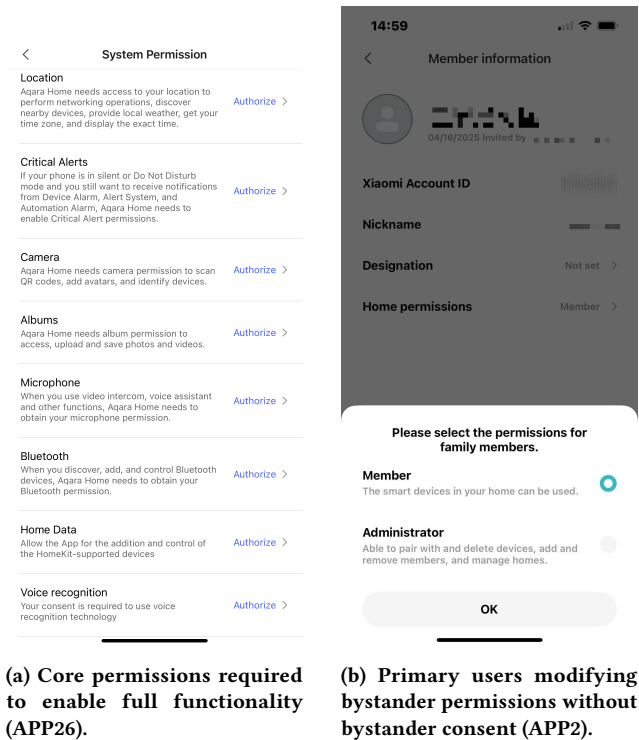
<

System Permission

Location
Aqara Home needs access to your location to perform networking operations, discover nearby devices, provide local weather, get your time zone, and display the exact time.
Authorize >

Critical Alerts
If your phone is in silent or Do Not Disturb mode and you still want to receive notifications from Device Alarm, Alert System, and Automation Alarm, Aqara Home needs to enable Critical Alert permissions.
Authorize >

Camera
Aqara Home needs camera permission to scan QR codes, add avatars, and identify devices.
Authorize >

Albums
Aqara Home needs album permission to access, upload and save photos and videos.
Authorize >

Microphone
When you use video intercom, voice assistant and other functions, Aqara Home needs to obtain your microphone permission.
Authorize >

Bluetooth
When you discover, add, and control Bluetooth devices, Aqara Home needs to obtain your Bluetooth permission.
Authorize >

Home Data
Allow the App for the addition and control of the HomeKit-supported devices
Authorize >

Voice recognition
Your consent is required to use voice recognition technology
Authorize >

(a) Core permissions required to enable full functionality (APP26).

14:59

<

Member information

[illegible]
04/16/2025 Invited by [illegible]

Xiaomi Account ID

Nickname

Designation
Not set >

Home permissions
Member >

Please select the permissions for family members.

Member
The smart devices in your home can be used.

Administrator
Able to pair with and delete devices, add and remove members, and manage homes.

OK

(b) Primary users modifying bystander permissions without bystander consent (APP2).